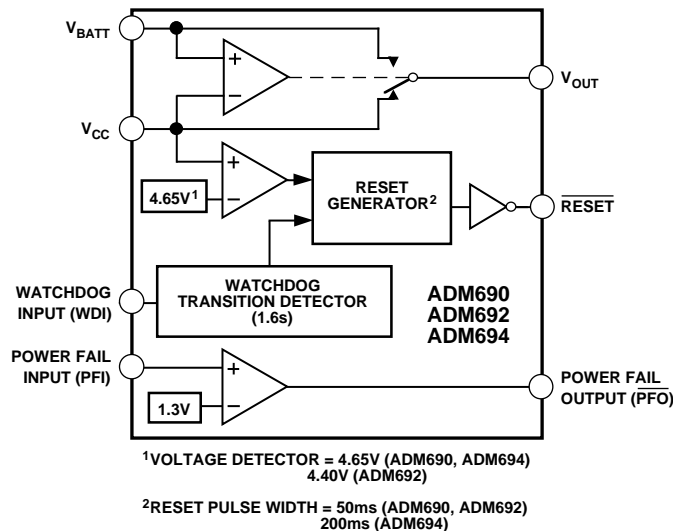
$V_{BATT}$

+

−

$V_{OUT}$

$V_{CC}$

+

−

$4.65V^1$

RESET GENERATOR$^2$

$\overline{RESET}$

WATCHDOG INPUT (WDI)

WATCHDOG TRANSITION DETECTOR (1.6s)

ADM690
ADM692
ADM694

POWER FAIL INPUT (PFI)

+

−

1.3V

POWER FAIL OUTPUT ($\overline{PFO}$)

$^1$VOLTAGE DETECTOR = 4.65V (ADM690, ADM694)
4.40V (ADM692)

$^2$RESET PULSE WIDTH = 50ms (ADM690, ADM692)
200ms (ADM694)